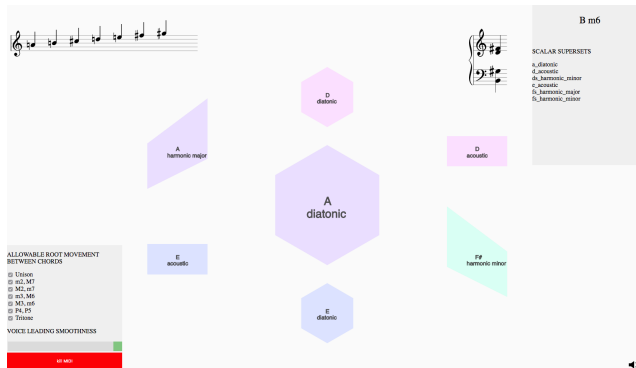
B m6

SCALAR SUPERSETS

a_diatonic
d_acoustic
ds_harmonic_minor
e_acoustic
fs_harmonic_major
fs_harmonic_minor

D
diatonic

A
harmonic major

D
acoustic

A
diatonic

F#
harmonic minor

E
acoustic

E
diatonic

ALLOWABLE ROOT MOVEMENT BETWEEN CHORDS

Unison
m2, M7
M2, m7
m3, M6
M3, m6
P4, P5
Tritone

VOICE LEADING SMOOTHNESS

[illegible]